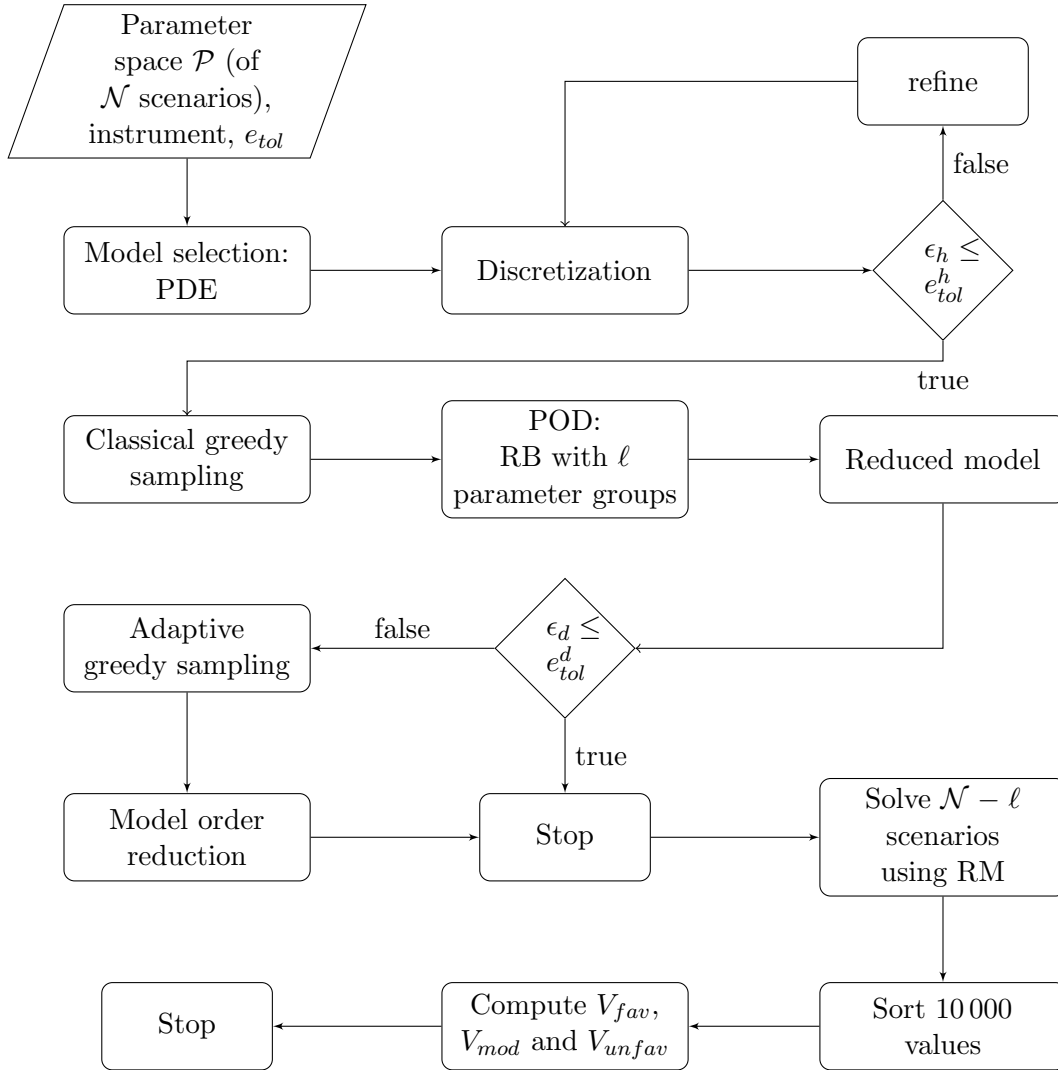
Parameter space $\mathcal{P}$ (of $\mathcal{N}$ scenarios), instrument, $e_{tol}$

refine

false

Model selection: PDE

Discretization

$\epsilon_h \leq e_{tol}^h$

true

Classical greedy sampling

POD: RB with $\ell$ parameter groups

Reduced model

Adaptive greedy sampling

false

$\epsilon_d \leq e_{tol}^d$

true

Model order reduction

Stop

Solve $\mathcal{N} - \ell$ scenarios using RM

Stop

Compute $V_{fav}$, $V_{mod}$ and $V_{unfav}$

Sort 10 000 values